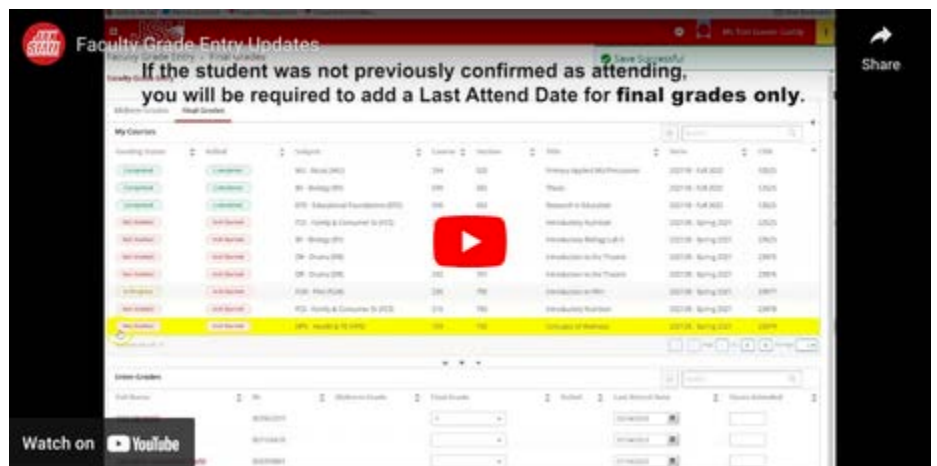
Faculty Grade Entry Updates

Share

Save Successful

If the student was not previously confirmed as attending, you will be required to add a Last Attend Date for **final grades only**.

Midterm Grades Final Grades

My Courses

Enter Grades

Watch on YouTube